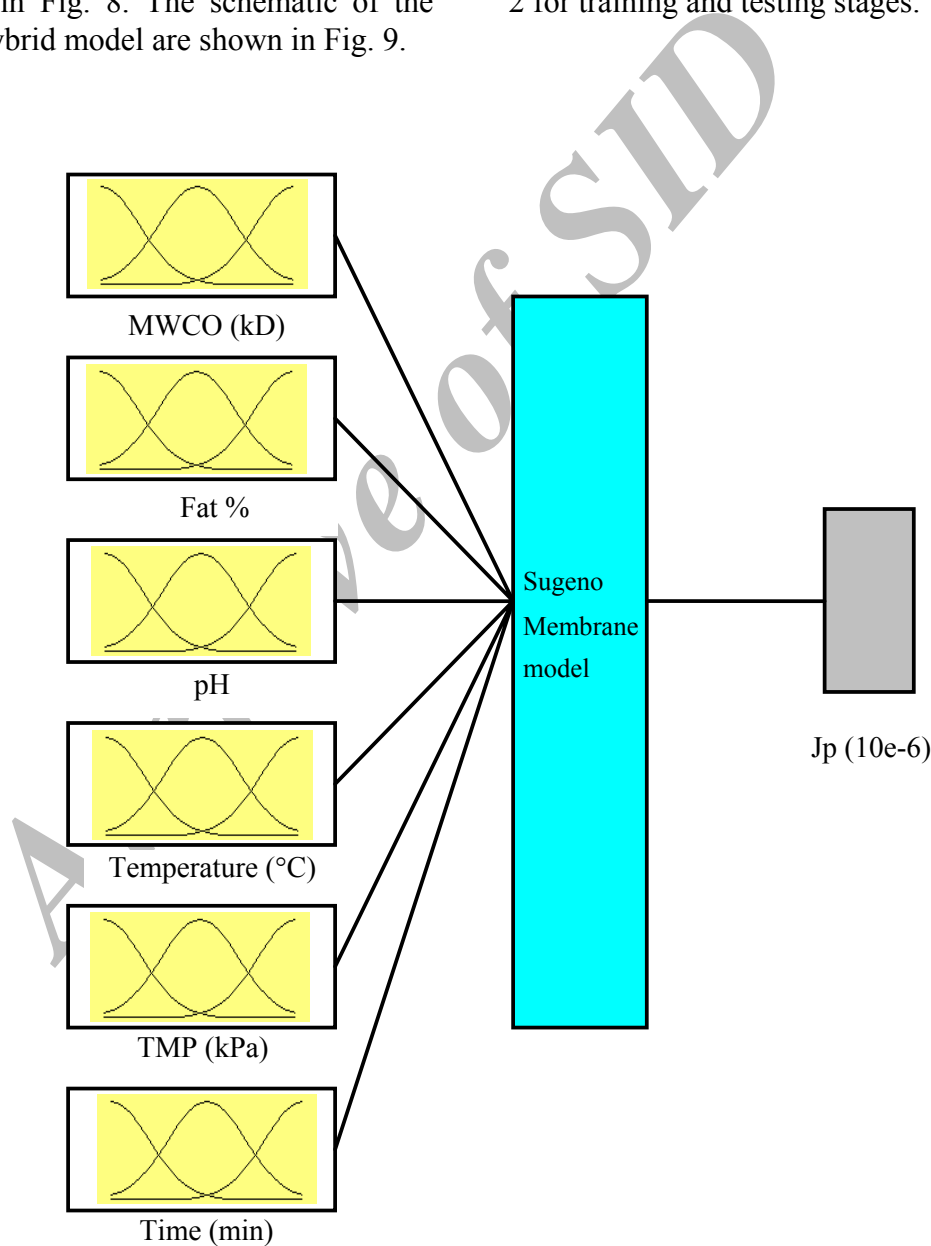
in Fig. 8. The schematic of the hybrid model are shown in Fig. 9.

2 for training and testing stages.

MWCO (kD)

Fat %

pH

Temperature (°C)

TMP (kPa)

Time (min)

Sugeno Membrane model

Jp (10e-6)

Archive of SID